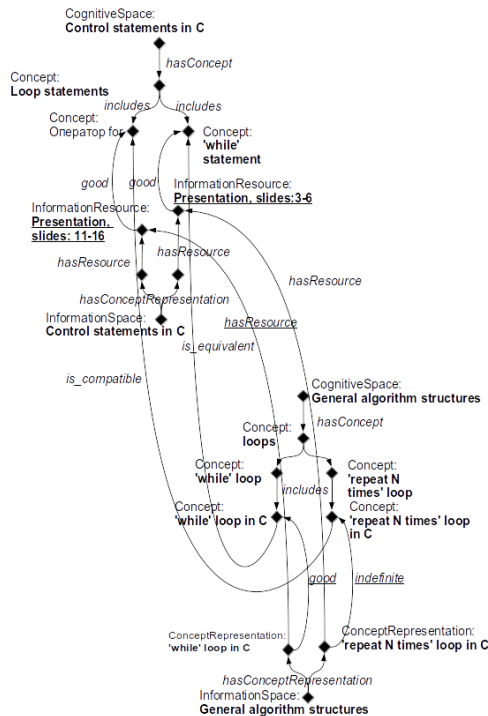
CognitiveSpace:
Control statements in C

hasConcept

Concept:
Loop statements

includes

includes

Concept:
Оператор for

Concept:
'while' statement

good

good

InformationResource:
Presentation, slides:3-6

InformationResource:
Presentation, slides: 11-16

hasResource

hasResource

hasResource

hasConceptRepresentation

InformationSpace:
Control statements in C

hasResource

is_equivalent

is_compatible

CognitiveSpace:
General algorithm structures

hasConcept

Concept:
loops

Concept:
'while' loop

Concept:
'repeat N times' loop

includes

Concept:
'while' loop in C

Concept:
'repeat N times' loop in C

good

indefinite

ConceptRepresentation:
'while' loop in C

ConceptRepresentation:
'repeat N times' loop in C

hasConceptRepresentation

InformationSpace:
General algorithm structures